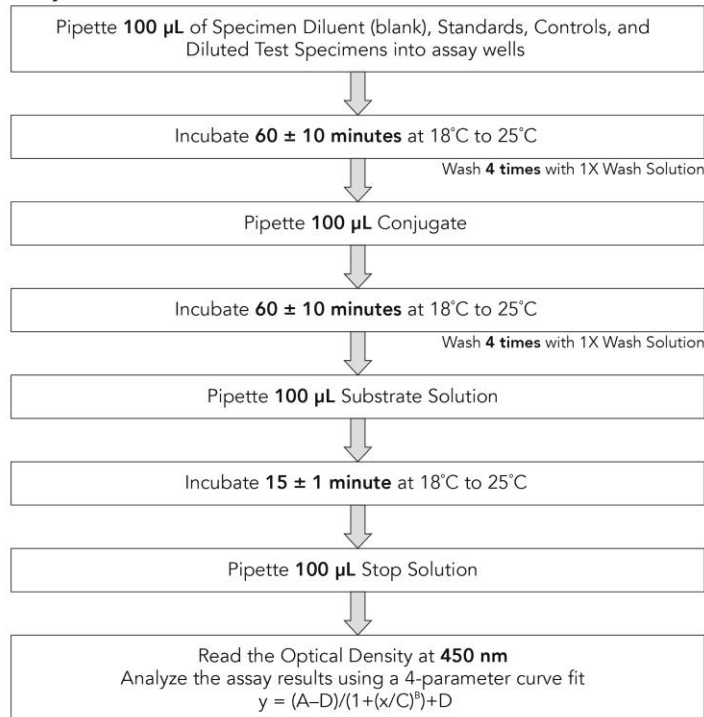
Pipette 100 µL of Specimen Diluent (blank), Standards, Controls, and Diluted Test Specimens into assay wells

Incubate 60 ± 10 minutes at 18°C to 25°C

Wash 4 times with 1X Wash Solution

Pipette 100 µL Conjugate

Incubate 60 ± 10 minutes at 18°C to 25°C

Wash 4 times with 1X Wash Solution

Pipette 100 µL Substrate Solution

Incubate 15 ± 1 minute at 18°C to 25°C

Pipette 100 µL Stop Solution

Read the Optical Density at 450 nm
Analyze the assay results using a 4-parameter curve fit
$y = (A–D)/(1+(x/C)^B)+D$